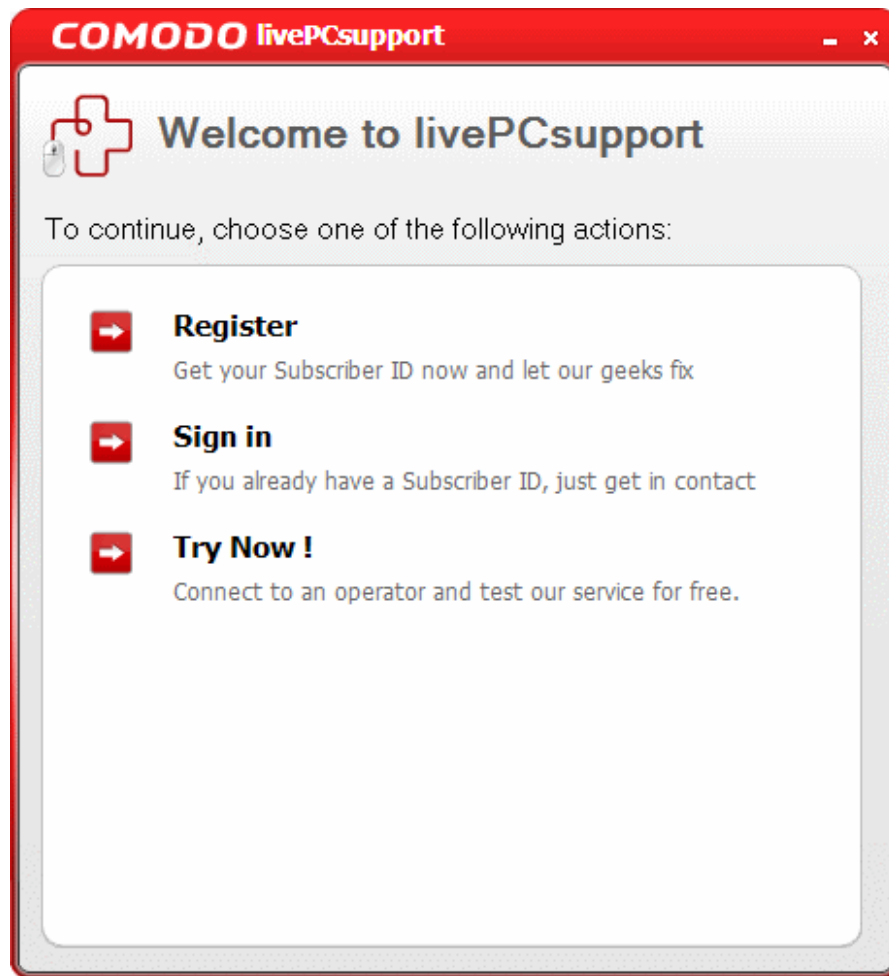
COMODO livePCsupport

Welcome to livePCsupport

To continue, choose one of the following actions:

Register
Get your Subscriber ID now and let our geeks fix

Sign in
If you already have a Subscriber ID, just get in contact

Try Now !
Connect to an operator and test our service for free.